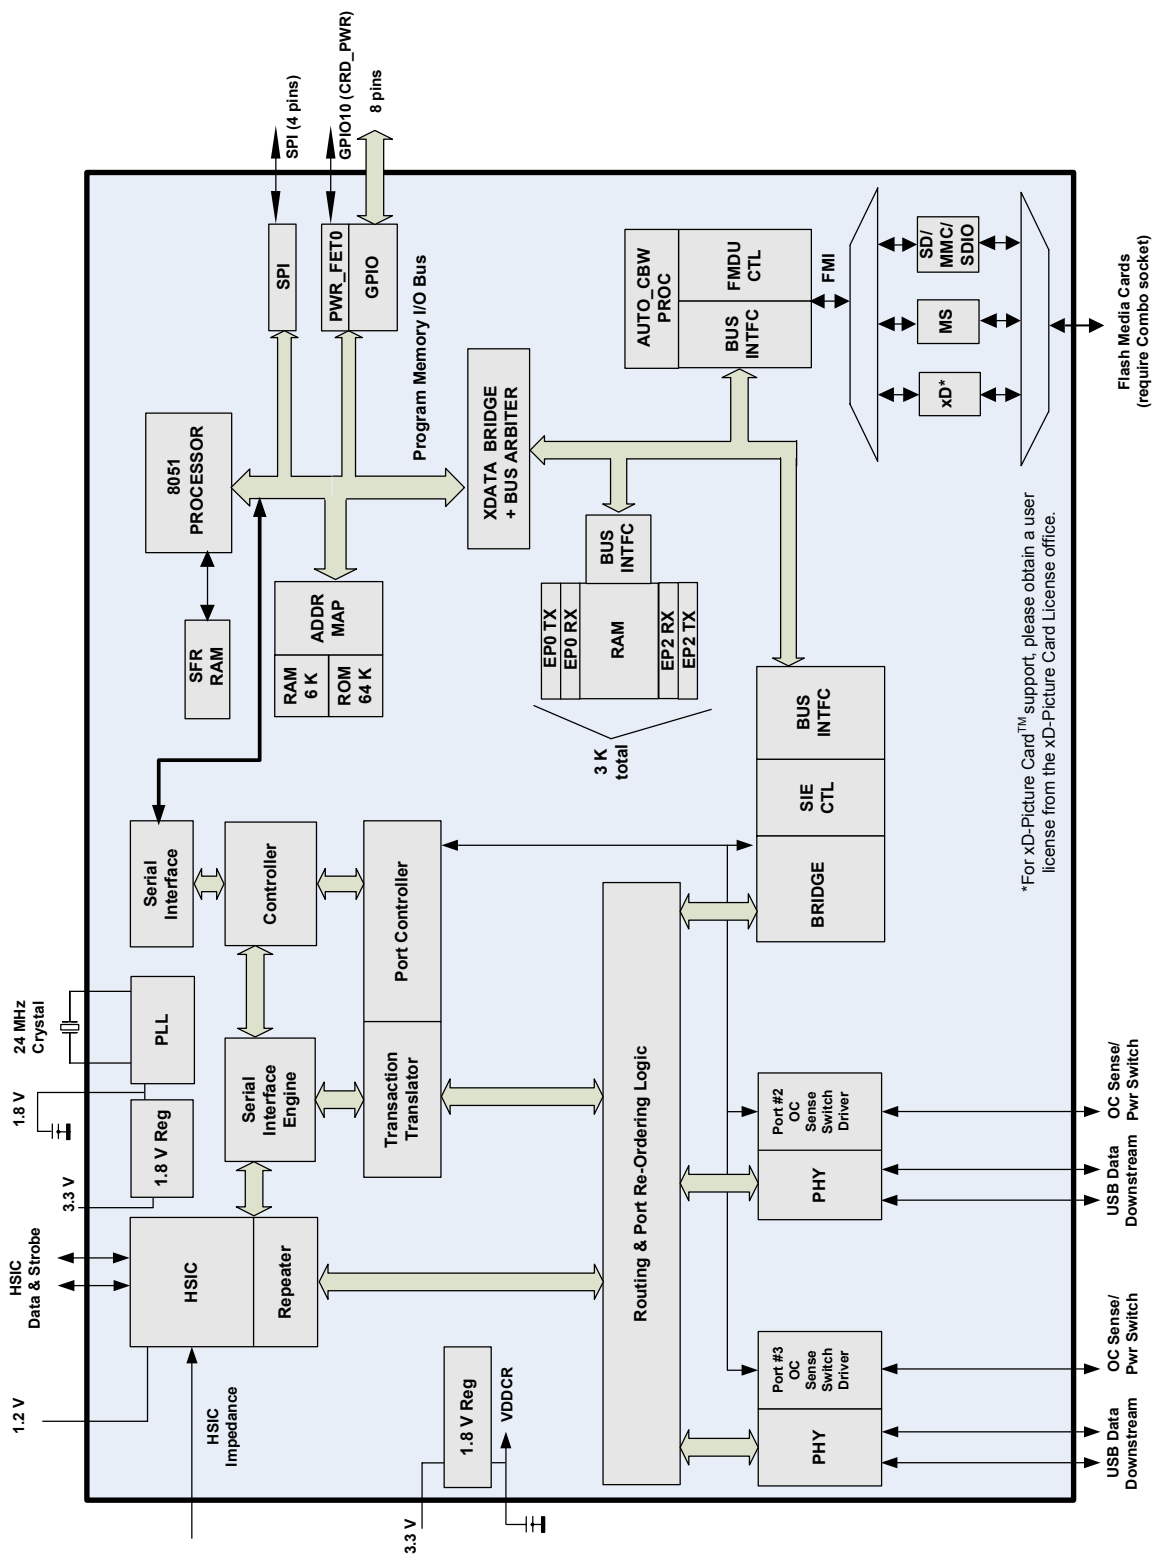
SPI (4 pins)
GPIO10 (CRD_PWR)
8 pins
SPI
PWR_FET0
GPIO
Program Memory I/O Bus
AUTO_CBW PROC
FMDU CTL
BUS INTFC
FMI
SD/ MMC/ SDIO
MS
xD*
Flash Media Cards (require Combo socket)
8051 PROCESSOR
XDATA BRIDGE + BUS ARBITER
SFR RAM
ADDR MAP
RAM 6 K
ROM 64 K
BUS INTFC
EP0 TX
EP0 RX
RAM
EP2 RX
EP2 TX
3 K total
*For xD-Picture Card$^{TM}$ support, please obtain a user license from the xD-Picture Card License office.
BUS INTFC
SIE CTL
BRIDGE
Serial Interface
Controller
Port Controller
24 MHz Crystal
PLL
1.8 V
1.8 V Reg
3.3 V
Serial Interface Engine
Transaction Translator
Routing & Port Re-Ordering Logic
Port #2 OC Sense Switch Driver
PHY
OC Sense/ Pwr Switch
USB Data Downstream
HSIC Data & Strobe
HSIC
Repeater
1.2 V
HSIC Impedance
1.8 V Reg
VDDCR
3.3 V
Port #3 OC Sense Switch Driver
PHY
OC Sense/ Pwr Switch
USB Data Downstream